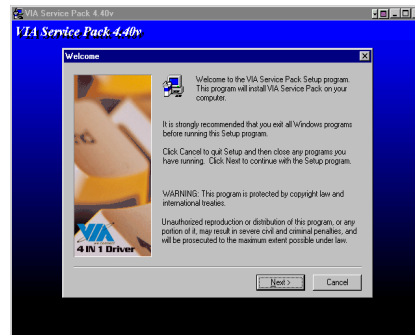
VIA Service Pack 4.40v

VIA Service Pack 4.40v

Welcome

Welcome to the VIA Service Pack Setup program. This program will install VIA Service Pack on your computer.

It is strongly recommended that you exit all Windows programs before running this Setup program.

Click Cancel to quit Setup and then close any programs you have running. Click Next to continue with the Setup program.

WARNING: This program is protected by copyright law and international treaties.

Unauthorized reproduction or distribution of this program, or any portion of it, may result in severe civil and criminal penalties, and will be prosecuted to the maximum extent possible under law.

VIA

4 IN 1 Driver

Next >

Cancel